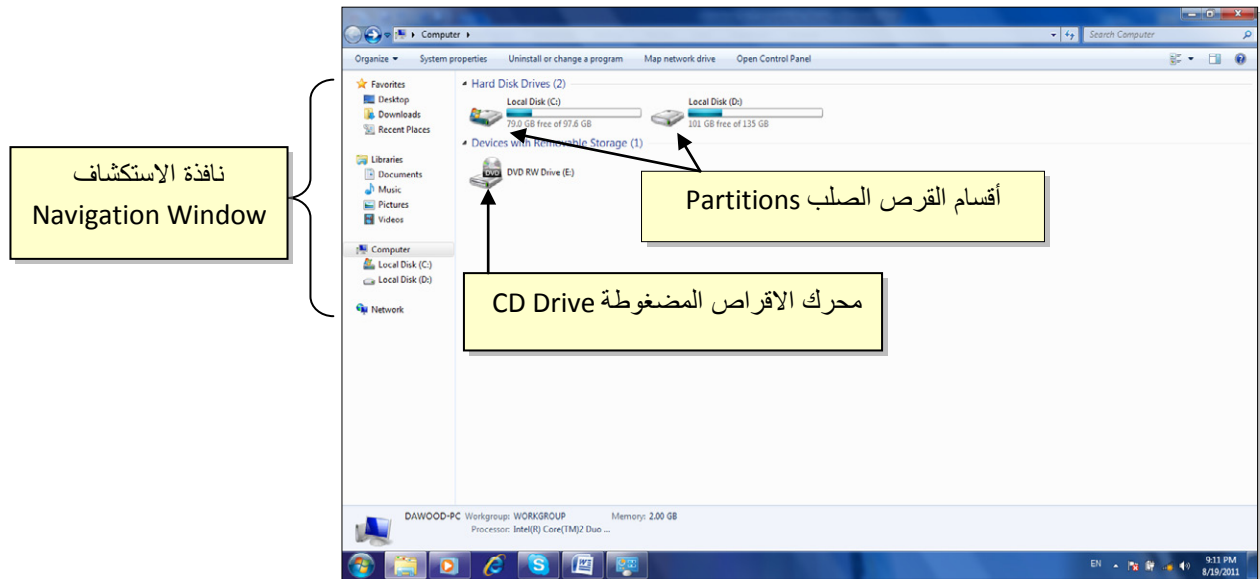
Computer ▸

Search Computer

Organize ▾ System properties Uninstall or change a program Map network drive Open Control Panel

Favorites
Desktop
Downloads
Recent Places

Libraries
Documents
Music
Pictures
Videos

Computer
Local Disk (C:)
Local Disk (D:)

Network

Hard Disk Drives (2)

Local Disk (C:)
79.0 GB free of 97.6 GB

Local Disk (D:)
101 GB free of 135 GB

Devices with Removable Storage (1)

DVD RW Drive (E:)

نافذة الاستكشاف
Navigation Window

أقسام القرص الصلب Partitions

محرك الاقراص المضغوطة CD Drive

DAWOOD-PC Workgroup: WORKGROUP Memory: 2.00 GB
Processor: Intel(R) Core(TM)2 Duo ...

EN 9:11 PM 8/19/2011